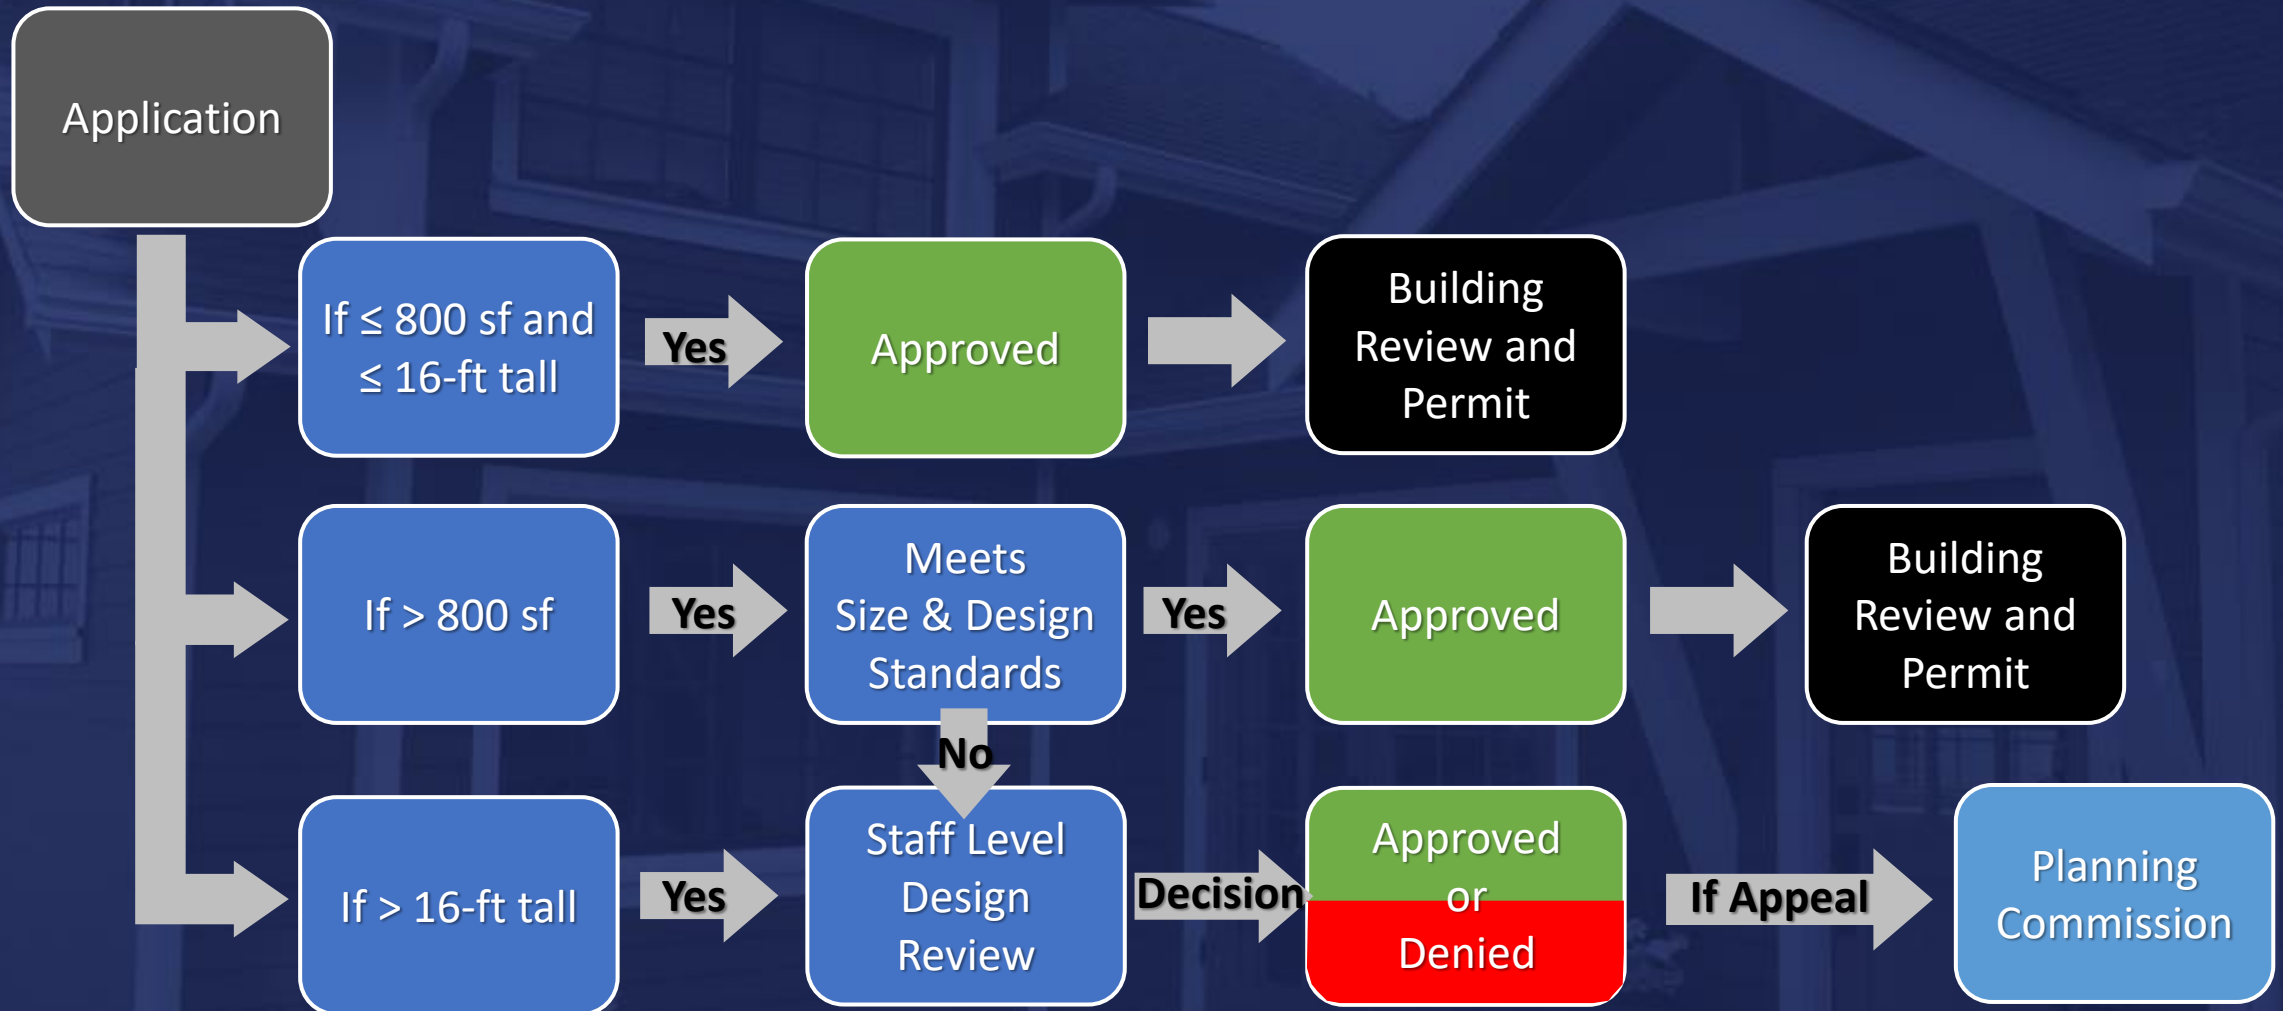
Application

If $\leq$ 800 sf and $\leq$ 16-ft tall

Yes

Approved

Building Review and Permit

If > 800 sf

Yes

Meets Size & Design Standards

Yes

Approved

Building Review and Permit

No

If > 16-ft tall

Yes

Staff Level Design Review

Decision

Approved or Denied

If Appeal

Planning Commission